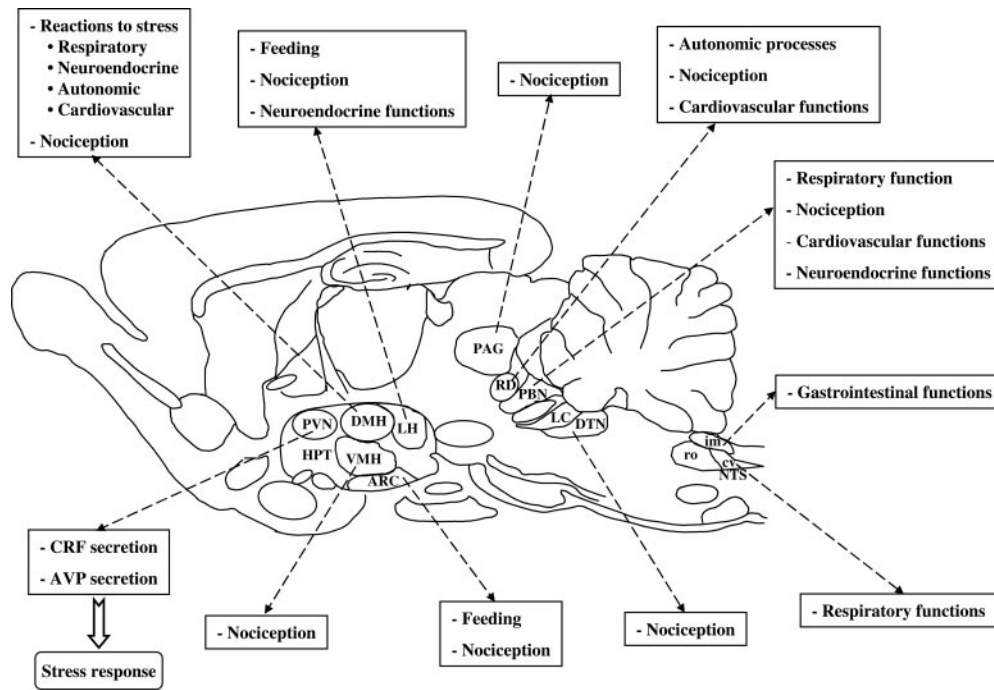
- Reactions to stress
• Respiratory
• Neuroendocrine
• Autonomic
• Cardiovascular
- Nociception

- Feeding
- Nociception
- Neuroendocrine functions

- Nociception

- Autonomic processes
- Nociception
- Cardiovascular functions

- Respiratory function
- Nociception
- Cardiovascular functions
- Neuroendocrine functions

PAG
RD
PBN
LC
DTN
PVN
DMH
LH
HPT
VMH
ARC
im
ro
cv
NTS

- Gastrointestinal functions

- CRF secretion
- AVP secretion

Stress response

- Nociception

- Feeding
- Nociception

- Nociception

- Respiratory functions